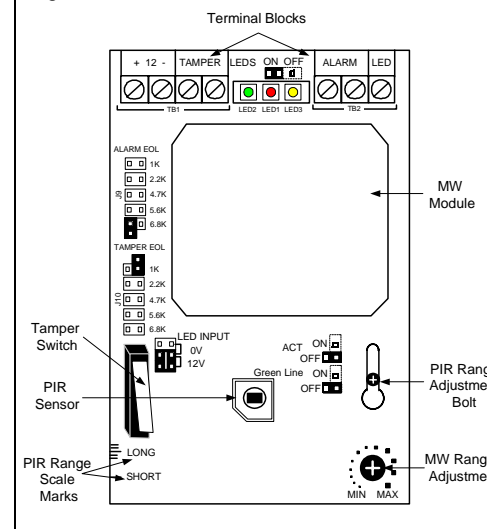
Terminal Blocks

+ 12 -
TAMPER
LEDS ON OFF
ALARM
LED
TB1
LED2 LED1 LED3
TB2

ALARM EOL
1K
2.2K
J9
4.7K
5.6K
6.8K

TAMPER EOL
1K
2.2K
J10
4.7K
5.6K
6.8K

MW Module

Tamper Switch

LED INPUT
0V
12V

ACT ON
OFF
ON
OFF

PIR Sensor

Green Line

PIR Rang Adjustme Bolt

PIR Range Scale Marks

LONG
SHORT

MW Rang Adjustme

MIN MAX